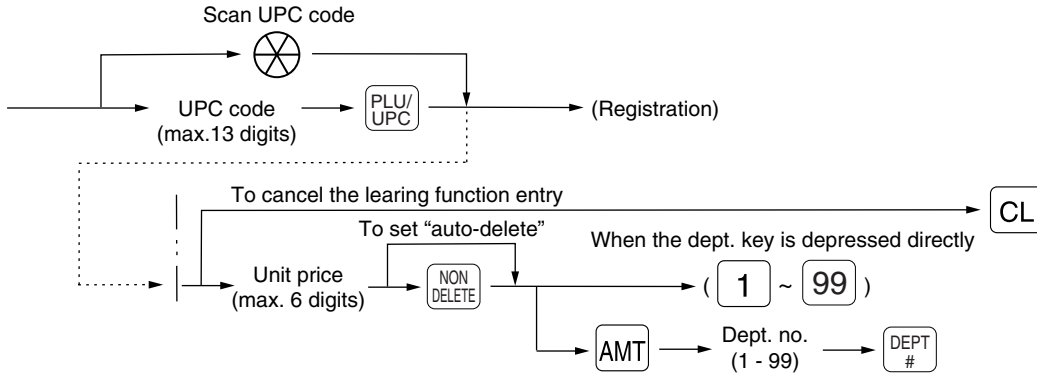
Scan UPC code

UPC code (max.13 digits)

PLU/ UPC

(Registration)

To cancel the learing function entry

CL

To set "auto-delete"

When the dept. key is depressed directly

Unit price (max. 6 digits)

NON DELETE

( 1 ~ 99 )

AMT

Dept. no. (1 - 99)

DEPT #